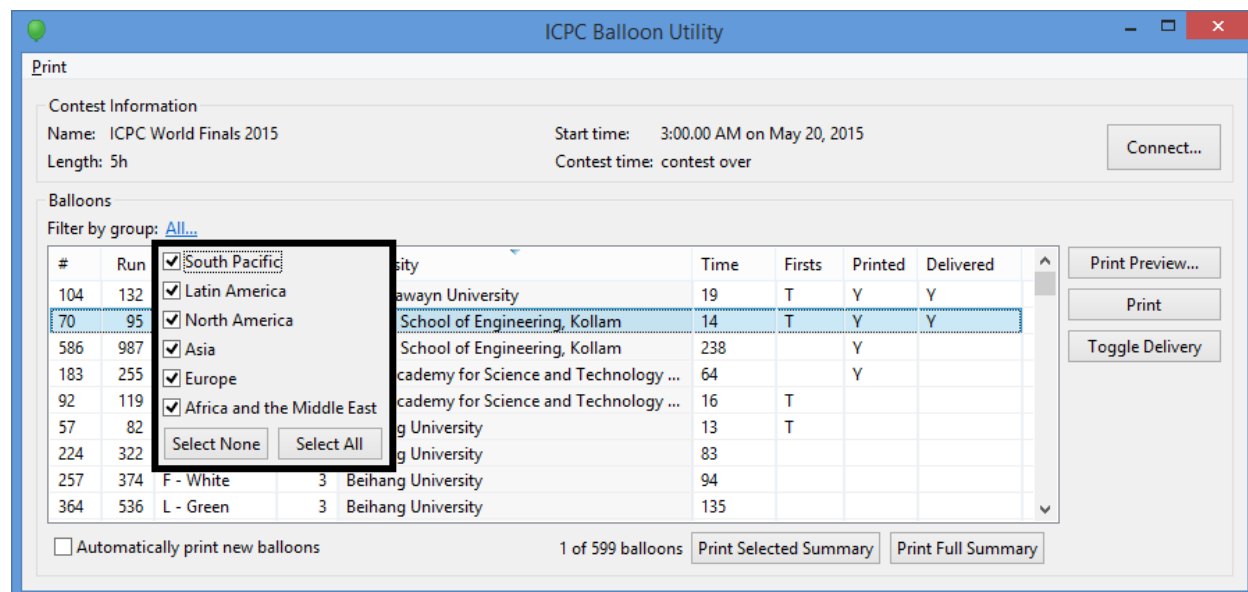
ICPC Balloon Utility

Print

Contest Information
Name: ICPC World Finals 2015
Length: 5h
Start time: 3:00.00 AM on May 20, 2015
Contest time: contest over

Connect...

Balloons
Filter by group: All...

South Pacific
Latin America
North America
Asia
Europe
Africa and the Middle East
Select None
Select All

| # | Run | | | sity | Time | Firsts | Printed | Delivered |
|---|---|---|---|---|---|---|---|---|
| 104 | 132 | | | awayn University | 19 | T | Y | Y |
| 70 | 95 | | | School of Engineering, Kollam | 14 | T | Y | Y |
| 586 | 987 | | | School of Engineering, Kollam | 238 | | Y | |
| 183 | 255 | | | cademy for Science and Technology ... | 64 | | Y | |
| 92 | 119 | | | cademy for Science and Technology ... | 16 | T | | |
| 57 | 82 | | | g University | 13 | T | | |
| 224 | 322 | | | g University | 83 | | | |
| 257 | 374 | F - White | 3 | Beihang University | 94 | | | |
| 364 | 536 | L - Green | 3 | Beihang University | 135 | | | |

Print Preview...
Print
Toggle Delivery

Automatically print new balloons
1 of 599 balloons
Print Selected Summary
Print Full Summary